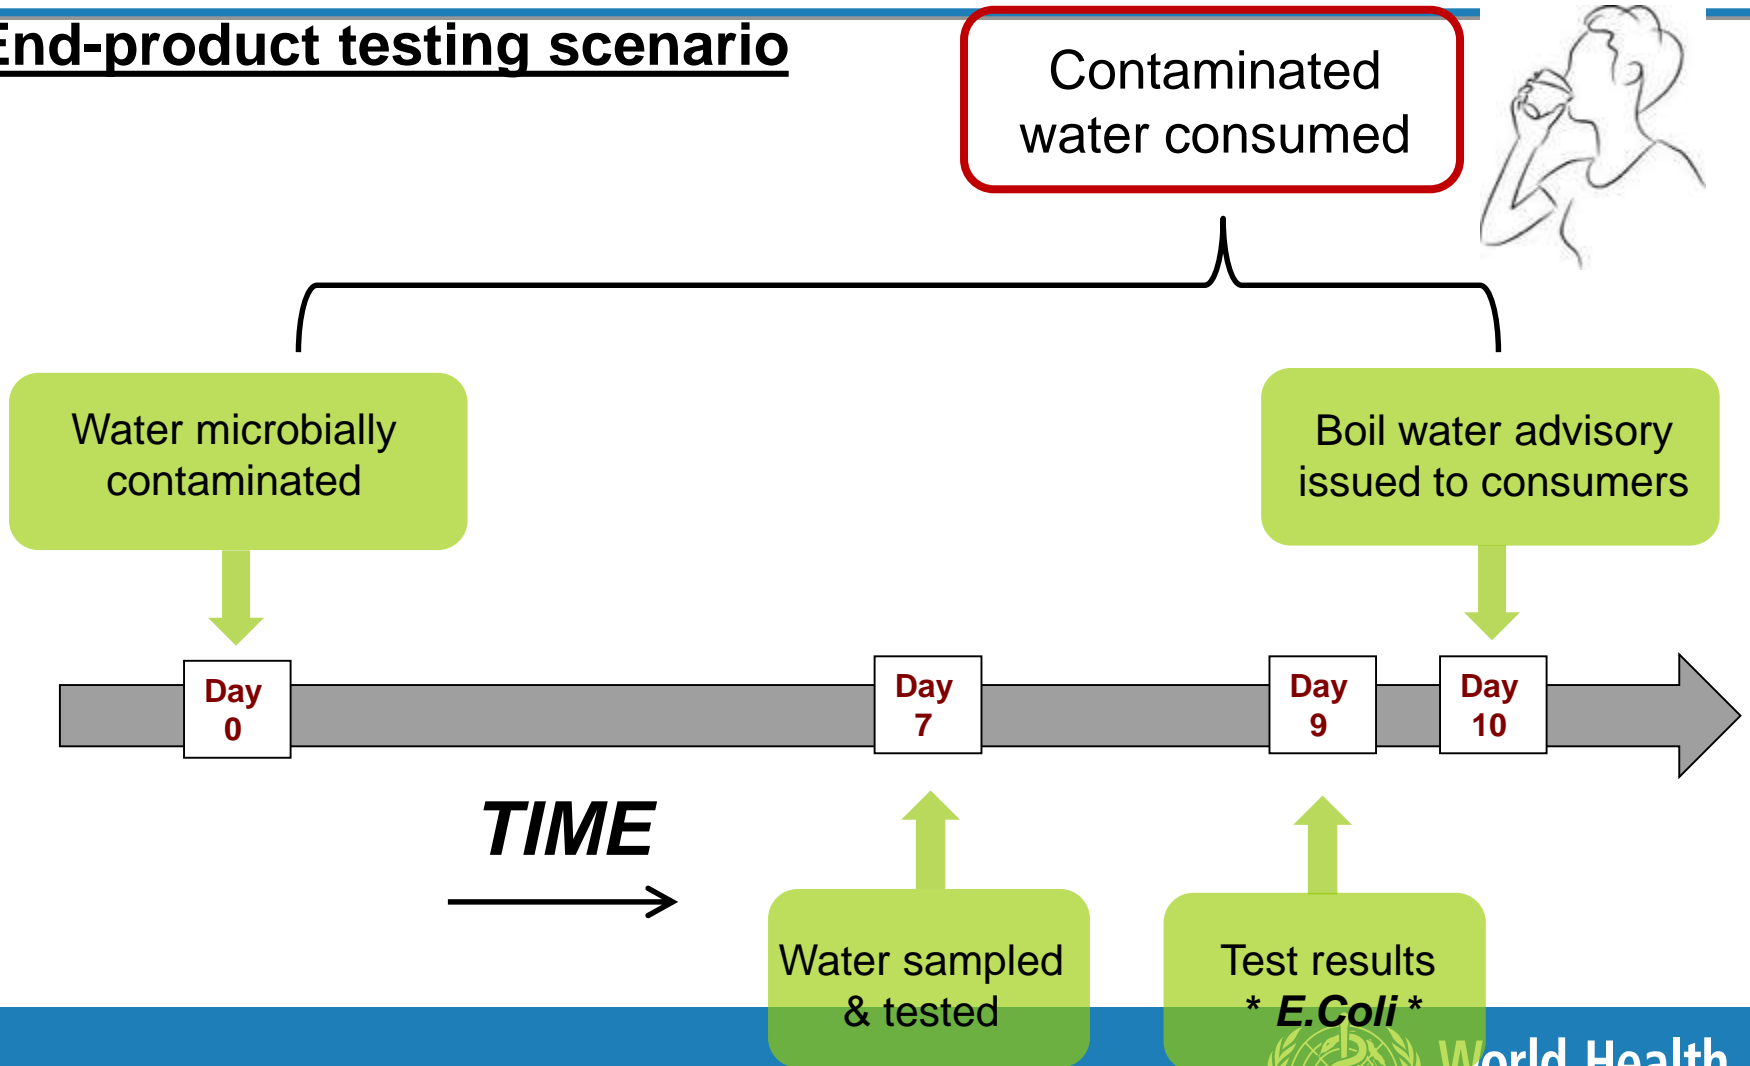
End-product testing scenario

Contaminated water consumed

Water microbially contaminated

Boil water advisory issued to consumers

Day 0

Day 7

Day 9

Day 10

TIME

Water sampled & tested

Test results * *E.Coli* *

World Health